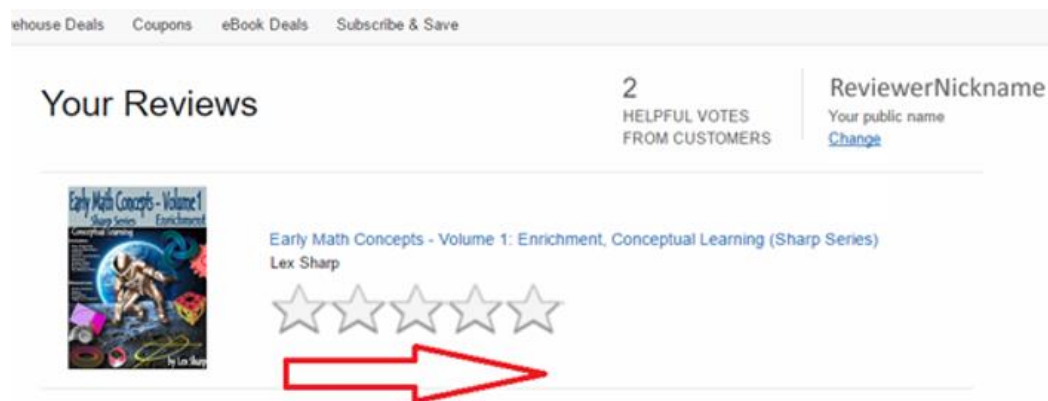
ehouse Deals Coupons eBook Deals Subscribe & Save

Your Reviews

2
HELPFUL VOTES
FROM CUSTOMERS

ReviewerNickname
Your public name
Change

Early Math Concepts - Volume 1
Sharp Series
Enrichment
Conceptual Learning
by Lex Sharp

Early Math Concepts - Volume 1: Enrichment, Conceptual Learning (Sharp Series)
Lex Sharp